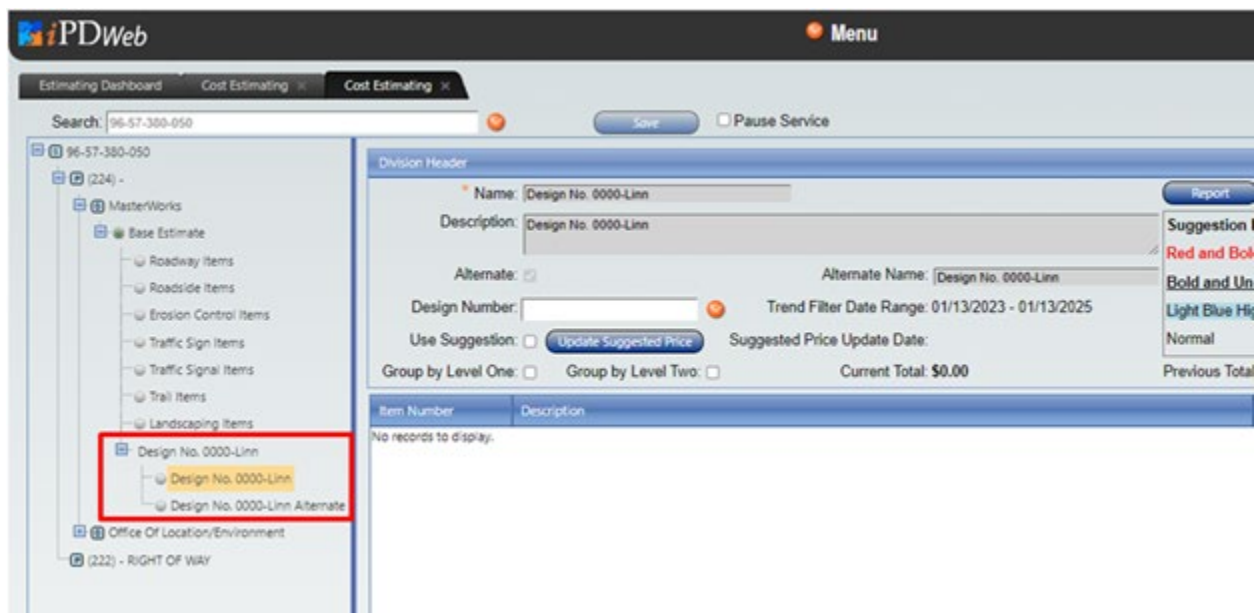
iPDWeb

Menu

Estimating Dashboard | Cost Estimating × | Cost Estimating ×

Search: 96-57-380-050

Save

Pause Service

96-57-380-050
(224) -
MasterWorks
Base Estimate
Roadway Items
Roadside Items
Erosion Control Items
Traffic Sign Items
Traffic Signal Items
Trail Items
Landscaping Items
Design No. 0000-Linn
Design No. 0000-Linn
Design No. 0000-Linn Alternate
Office Of Location/Environment
(222) - RIGHT OF WAY

Division Header

* Name: Design No. 0000-Linn

Description: Design No. 0000-Linn

Alternate:

Alternate Name: Design No. 0000-Linn

Design Number:

Trend Filter Date Range: 01/13/2023 - 01/13/2025

Use Suggestion:

Update Suggested Price

Suggested Price Update Date:

Group by Level One:

Group by Level Two:

Current Total: $0.00

Report

Suggestion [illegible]
Red and Bol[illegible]
Bold and Un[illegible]
Light Blue Hi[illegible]
Normal

Previous Total

| Item Number | Description |
|---|---|
| No records to display. | |